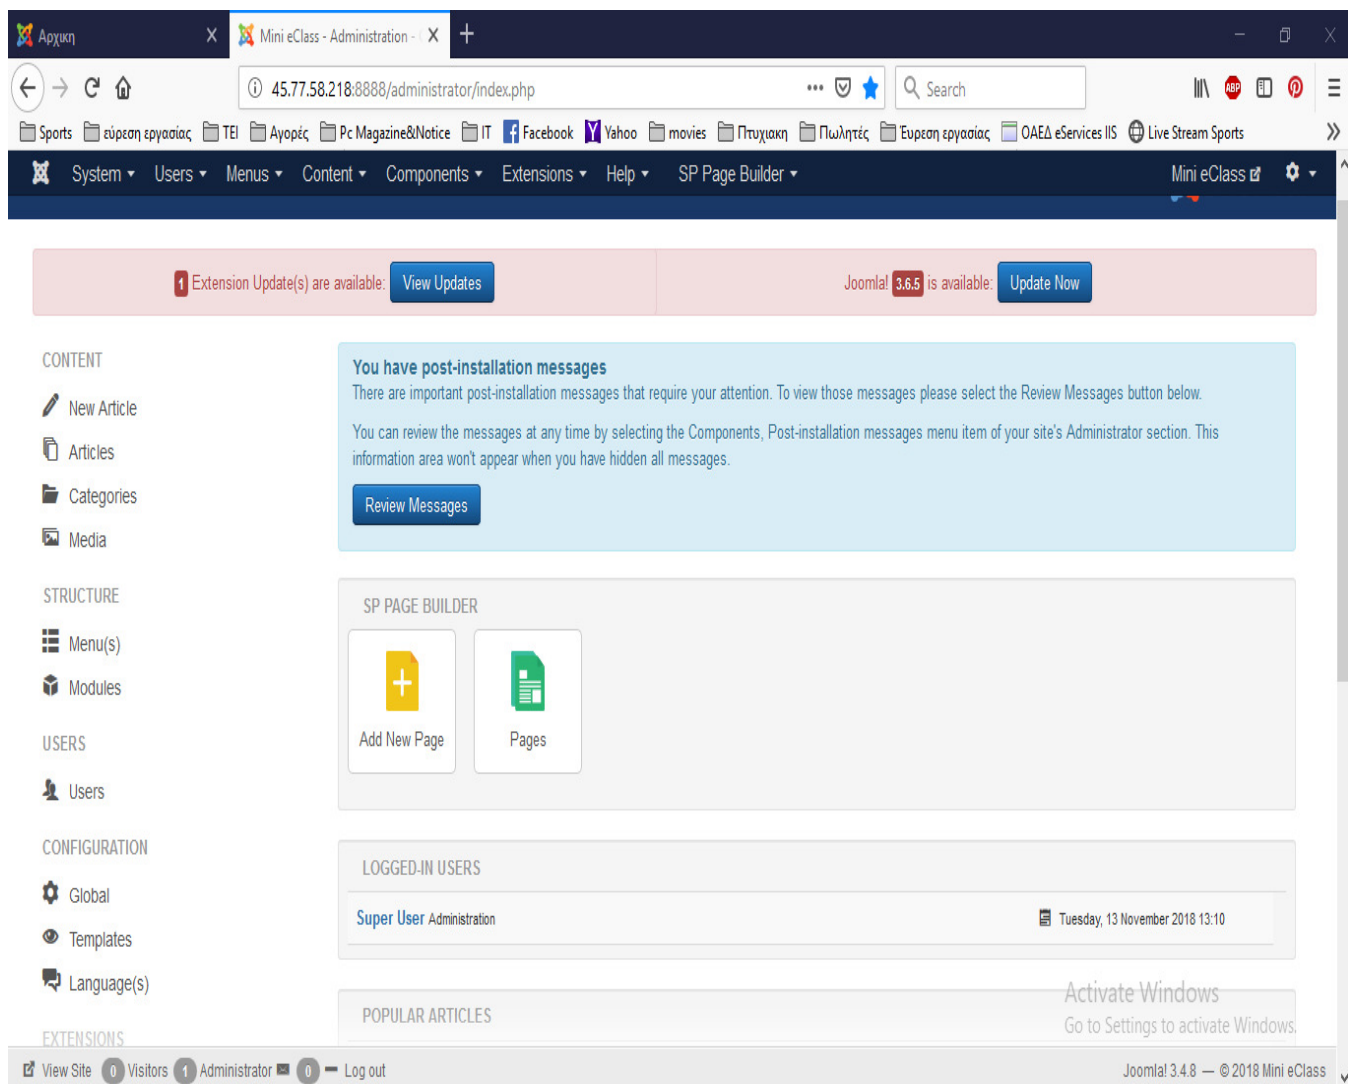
Αρχικη
Mini eClass - Administration
45.77.58.218:8888/administrator/index.php
Search
Sports εύρεση εργασίας TEI Αγορές Pc Magazine&Notice IT Facebook Yahoo movies Πτυχιακη Πωλητές Έυρεση εργασίας ΟΑΕΔ eServices IIS Live Stream Sports

System Users Menus Content Components Extensions Help SP Page Builder Mini eClass

1 Extension Update(s) are available: View Updates
Joomla! 3.6.5 is available: Update Now

CONTENT
New Article
Articles
Categories
Media

STRUCTURE
Menu(s)
Modules

USERS
Users

CONFIGURATION
Global
Templates
Language(s)

EXTENSIONS

You have post-installation messages
There are important post-installation messages that require your attention. To view those messages please select the Review Messages button below.

You can review the messages at any time by selecting the Components, Post-installation messages menu item of your site's Administrator section. This information area won't appear when you have hidden all messages.

Review Messages

SP PAGE BUILDER
Add New Page
Pages

LOGGED-IN USERS
Super User Administration
Tuesday, 13 November 2018 13:10

POPULAR ARTICLES

Activate Windows
Go to Settings to activate Windows.

View Site 0 Visitors 1 Administrator 0 Log out
Joomla! 3.4.8 — © 2018 Mini eClass